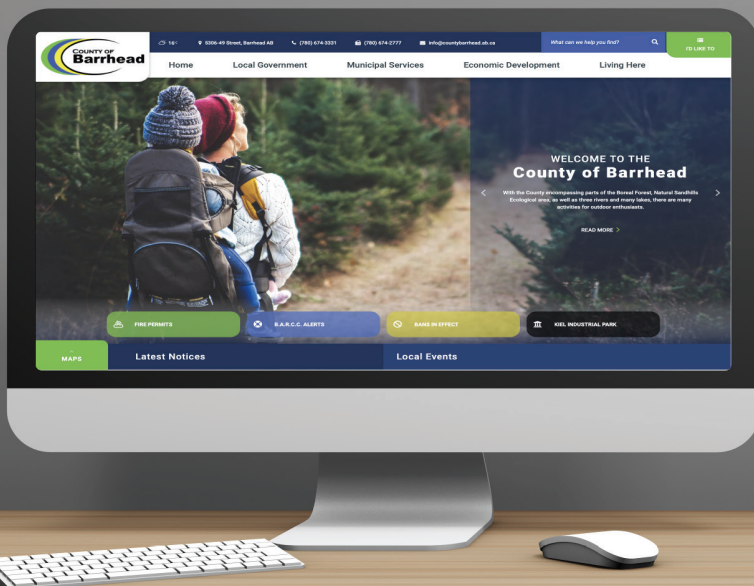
COUNTY OF Barrhead

16° 5306-49 Street, Barrhead AB (780) 674-3331 (780) 674-2777 info@countybarrhead.ab.ca What can we help you find? I'D LIKE TO

Home Local Government Municipal Services Economic Development Living Here

WELCOME TO THE
County of Barrhead

With the County encompassing parts of the Boreal Forest, Natural Sandhills Ecological area, as well as three rivers and many lakes, there are many activities for outdoor enthusiasts.

READ MORE

FIRE PERMITS B.A.R.C.C. ALERTS BANS IN EFFECT KIEL INDUSTRIAL PARK

MAPS Latest Notices Local Events